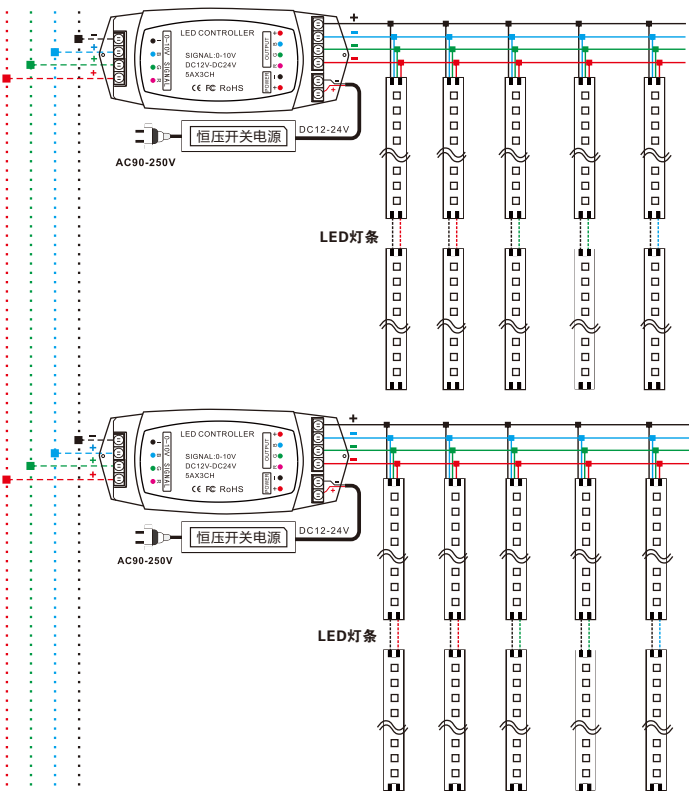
LED CONTROLLER
0-10V SIGNAL
SIGNAL:0-10V
DC12V-DC24V
5AX3CH
CE FC RoHS
OUTPUT
INPUT
+
-
+
+
+
-
-
-
+
恒压开关电源
DC12-24V
AC90-250V
LED灯条

LED CONTROLLER
0-10V SIGNAL
SIGNAL:0-10V
DC12V-DC24V
5AX3CH
CE FC RoHS
OUTPUT
INPUT
+
-
+
+
+
-
-
-
+
恒压开关电源
DC12-24V
AC90-250V
LED灯条